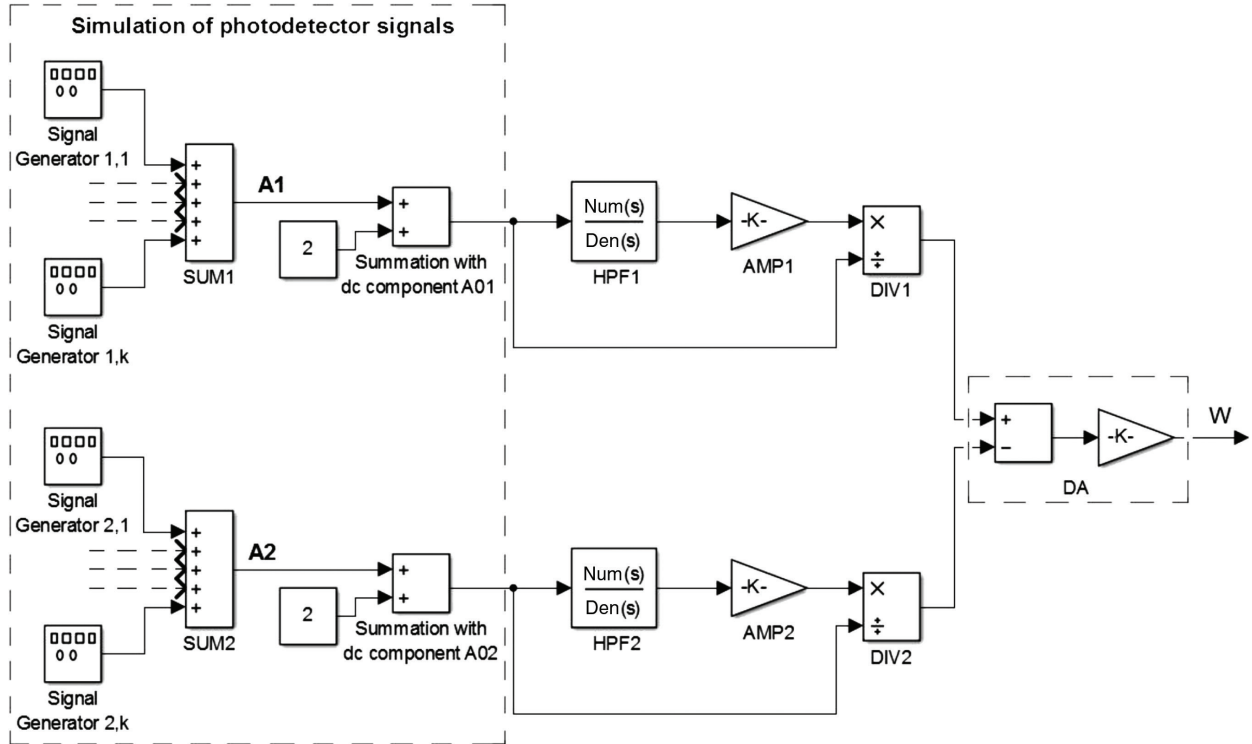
Simulation of photodetector signals

Signal Generator 1,1

Signal Generator 1,k

SUM1

A1

2

Summation with dc component A01

Num(s)
Den(s)

HPF1

-K-

AMP1

×
÷

DIV1

+
−

-K-

DA

W

Signal Generator 2,1

Signal Generator 2,k

SUM2

A2

2

Summation with dc component A02

Num(s)
Den(s)

HPF2

-K-

AMP2

×
÷

DIV2